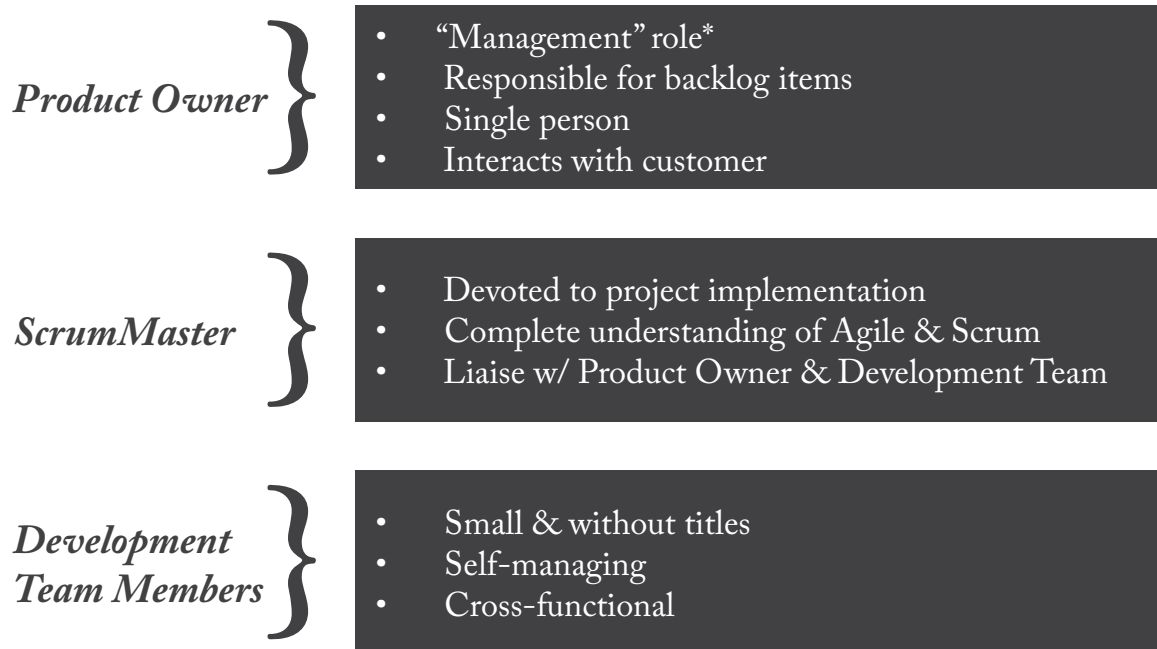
Product Owner

- "Management" role*
- Responsible for backlog items
- Single person
- Interacts with customer

ScrumMaster

- Devoted to project implementation
- Complete understanding of Agile & Scrum
- Liaise w/ Product Owner & Development Team

Development Team Members

- Small & without titles
- Self-managing
- Cross-functional